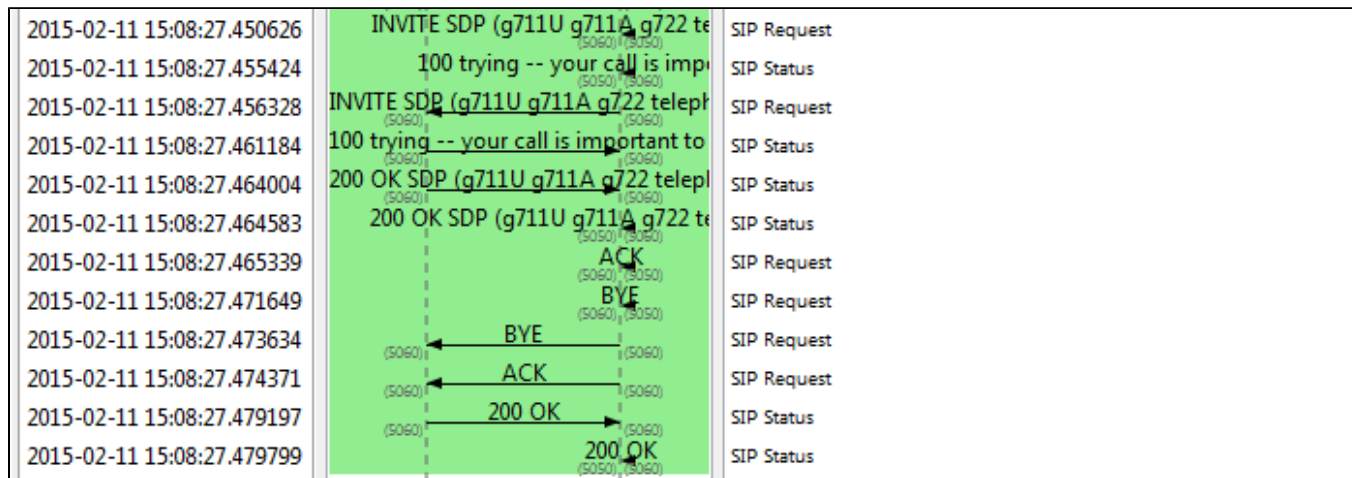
| | | |
|---|---|---|
| 2015-02-11 15:08:27.450626 | INVITE SDP (g711U g711A g722 te (5060) (5050) | SIP Request |
| 2015-02-11 15:08:27.455424 | 100 trying -- your call is impo (5050) (5060) | SIP Status |
| 2015-02-11 15:08:27.456328 | INVITE SDP (g711U g711A g722 teleph (5060) (5060) | SIP Request |
| 2015-02-11 15:08:27.461184 | 100 trying -- your call is important to (5060) (5060) | SIP Status |
| 2015-02-11 15:08:27.464004 | 200 OK SDP (g711U g711A g722 telepl (5060) (5060) | SIP Status |
| 2015-02-11 15:08:27.464583 | 200 OK SDP (g711U g711A g722 te (5050) (5060) | SIP Status |
| 2015-02-11 15:08:27.465339 | ACK (5060) (5050) | SIP Request |
| 2015-02-11 15:08:27.471649 | BYE (5060) (5050) | SIP Request |
| 2015-02-11 15:08:27.473634 | BYE (5060) (5060) | SIP Request |
| 2015-02-11 15:08:27.474371 | ACK (5060) (5060) | SIP Request |
| 2015-02-11 15:08:27.479197 | 200 OK (5060) (5060) | SIP Status |
| 2015-02-11 15:08:27.479799 | 200 OK (5050) (5060) | SIP Status |